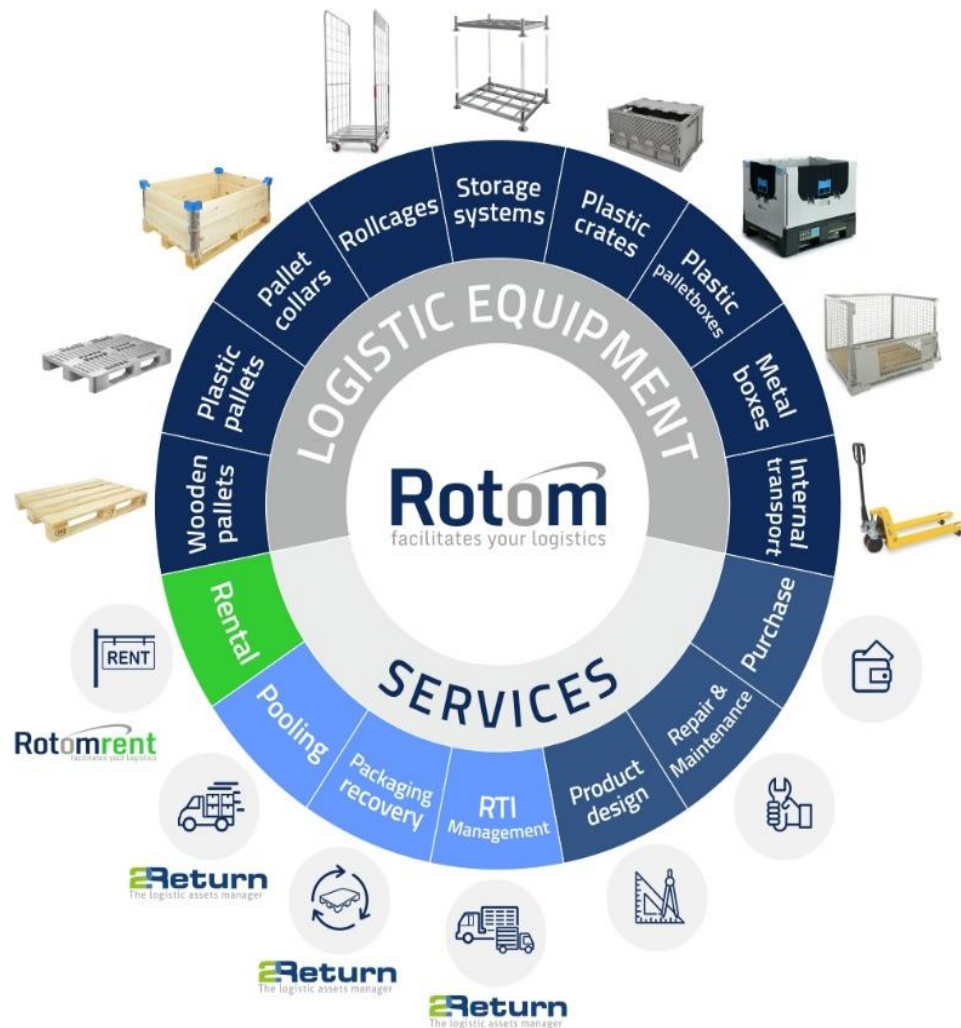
Rotom
facilitates your logistics

LOGISTIC EQUIPMENT

Wooden pallets

Plastic pallets

Pallet collars

Rollcages

Storage systems

Plastic crates

Plastic palletboxes

Metal boxes

Internal transport

SERVICES

Purchase

Repair & Maintenance

Product design

RTI Management

Packaging recovery

Pooling

Rental

RENT

Rotomrent
facilitates your logistics

2Return
The logistic assets manager

2Return
The logistic assets manager

2Return
The logistic assets manager